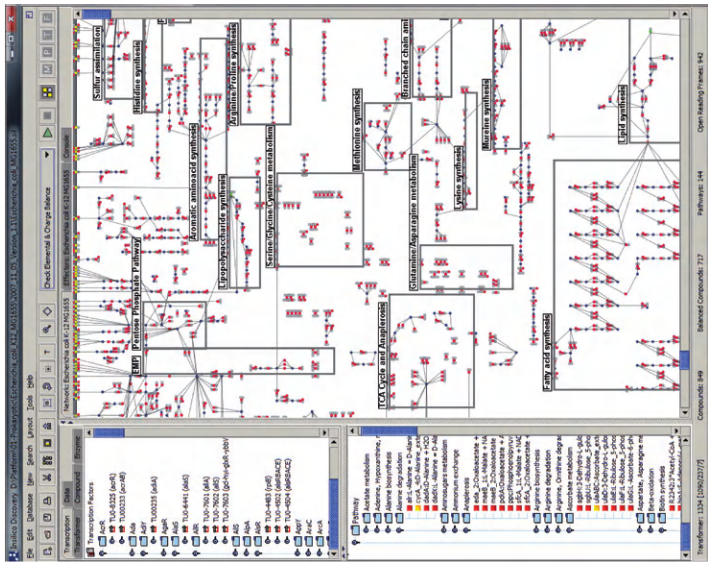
File Edit Database View Search Layout Tools Help

Transcription Data Enzyme
Transformer Compound

Transcription Factors
AcrR
TU0-8325 (acrR)
TU00233 (acrAB)
Ada
AdiY
TU00235 (ada)
AgaR
AidB
TU0-6441 (aidB)
AlaS
TU0-7601 (alaS)
TU0-7602 (alaS)
TU0-7603 (alaS)
AllR
AlpA
AllS
TU0-1483 (yedI)
TU0-4503 (glxRBACE)
TU0-4504 (glxRBACE)
AppY
AraC
AscG

Pathway
Acetate metabolism
Alanine biosynthesis
Alanine degradation
Ammonium exchange
Anaplerosis
Arginine biosynthesis
Arginine degradation
Ascorbate metabolism
Asparagine, Glutamine metabolism
Beta-oxidation
Biotin synthesis

Transformer: 1134 [1090/23/7]

Networks: Escherichia coli K-12 MG1655
Effectors: Escherichia coli K-12 MG1655
Check Elemental & Charge Balance
Canvas

EMP
Pentose Phosphate Pathway
Lipopolysaccharide synthesis
Aromatic aminoacid synthesis
Serine/Glycine/Cysteine metabolism
Histidine synthesis
Sulfur assimilation
Arginine/Proline synthesis
Methionine synthesis
Branched chain amino
Murein synthesis
Lysine synthesis
Glutamine/Asparagine metabolism
TCA Cycle and Anaplerosis
Fatty acid synthesis
Lipid synthesis

Compounds: 849
Balanced Compounds: 717
Pathways: 144
Open Reading Frames: 942